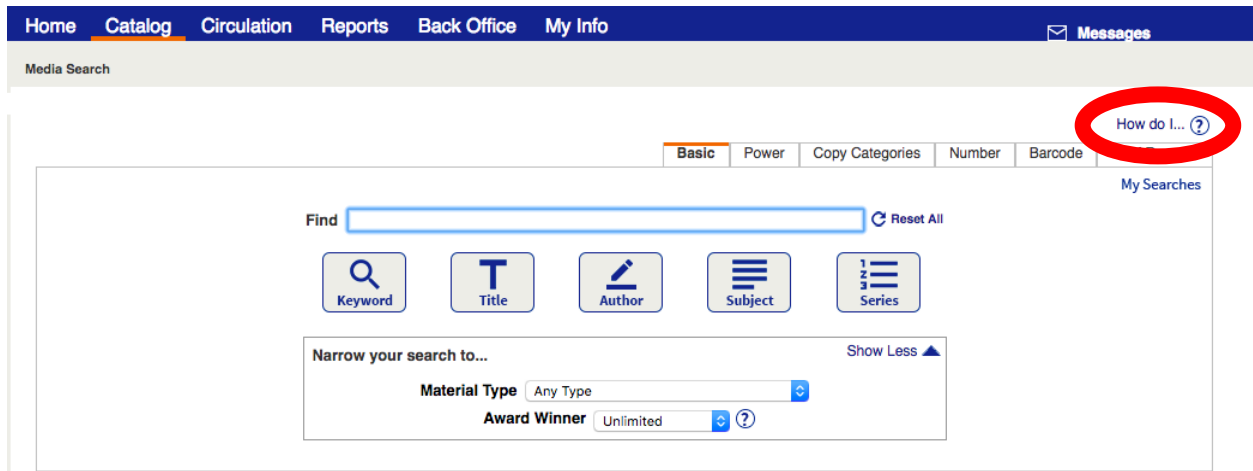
Home Catalog Circulation Reports Back Office My Info

Messages

Media Search

How do I... ?

Basic Power Copy Categories Number Barcode

My Searches

Find

Reset All

Keyword Title Author Subject Series

Narrow your search to...

Show Less

Material Type Any Type

Award Winner Unlimited ?